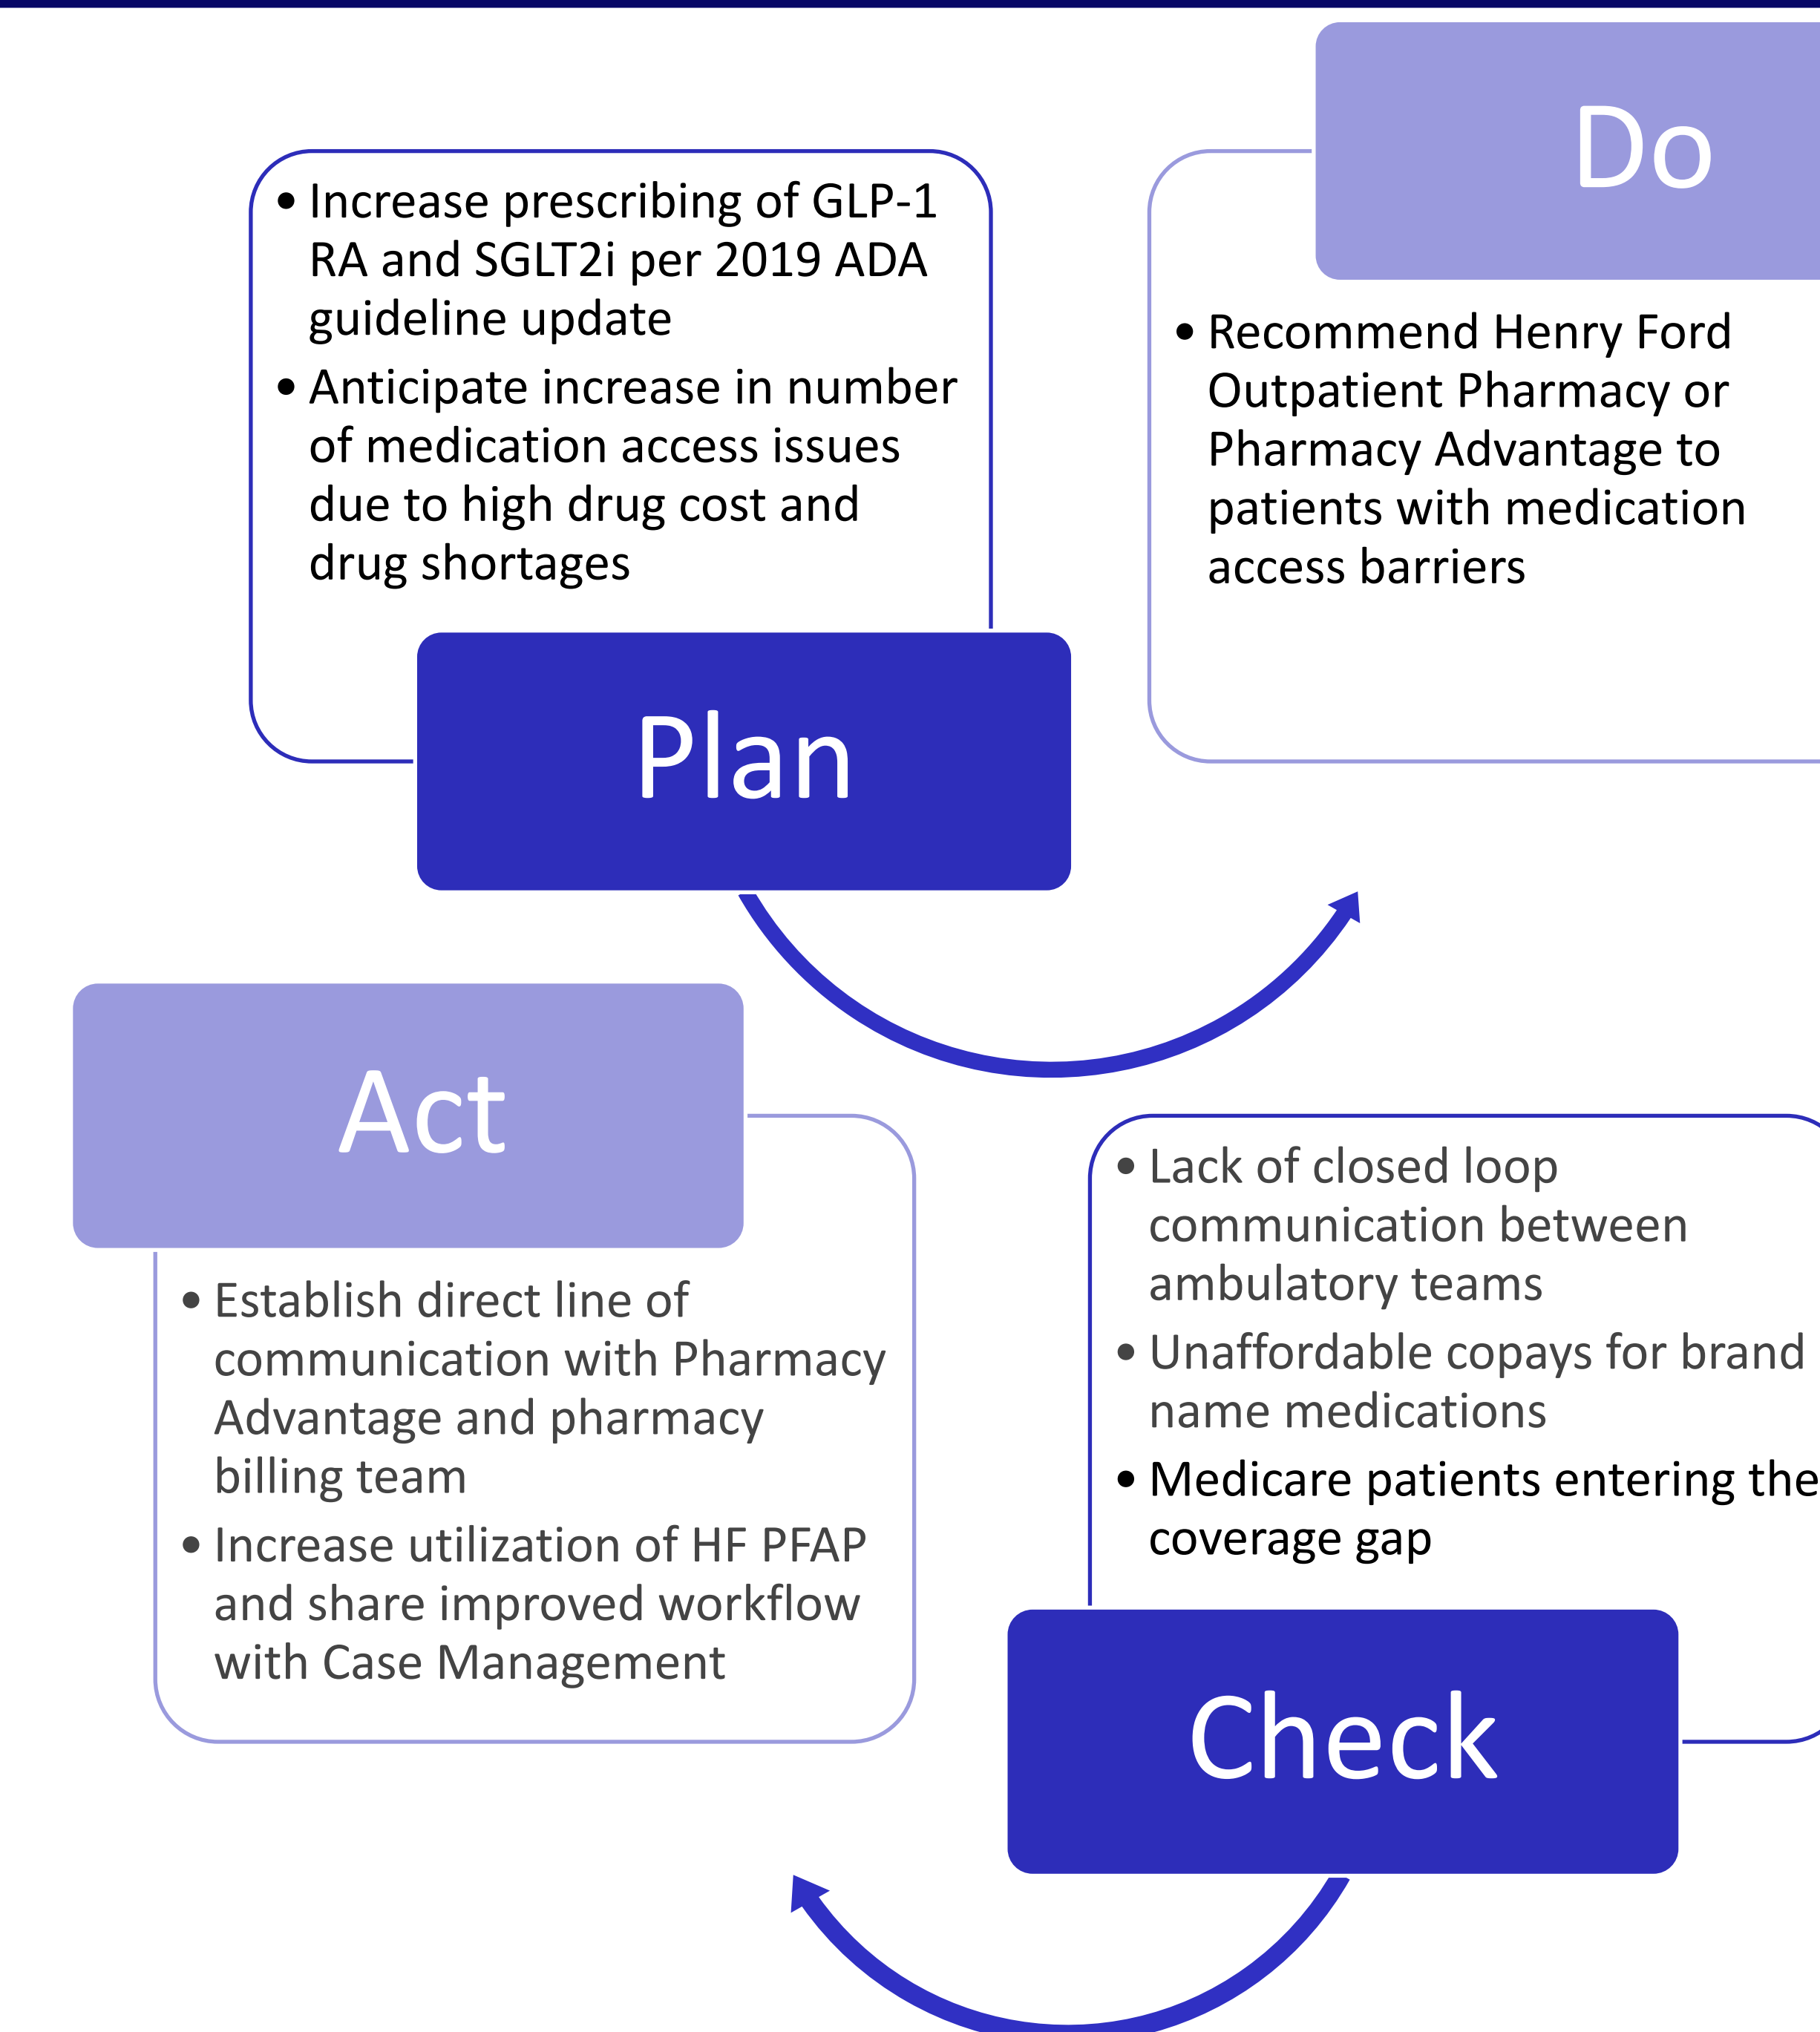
• Increase prescribing of GLP-1 RA and SGLT2i per 2019 ADA guideline update
• Anticipate increase in number of medication access issues due to high drug cost and drug shortages

Plan

Do

• Recommend Henry Ford Outpatient Pharmacy or Pharmacy Advantage to patients with medication access barriers

Check

• Lack of closed loop communication between ambulatory teams
• Unaffordable copays for brand name medications
• Medicare patients entering the coverage gap

Act

• Establish direct line of communication with Pharmacy Advantage and pharmacy billing team
• Increase utilization of HF PFAP and share improved workflow with Case Management